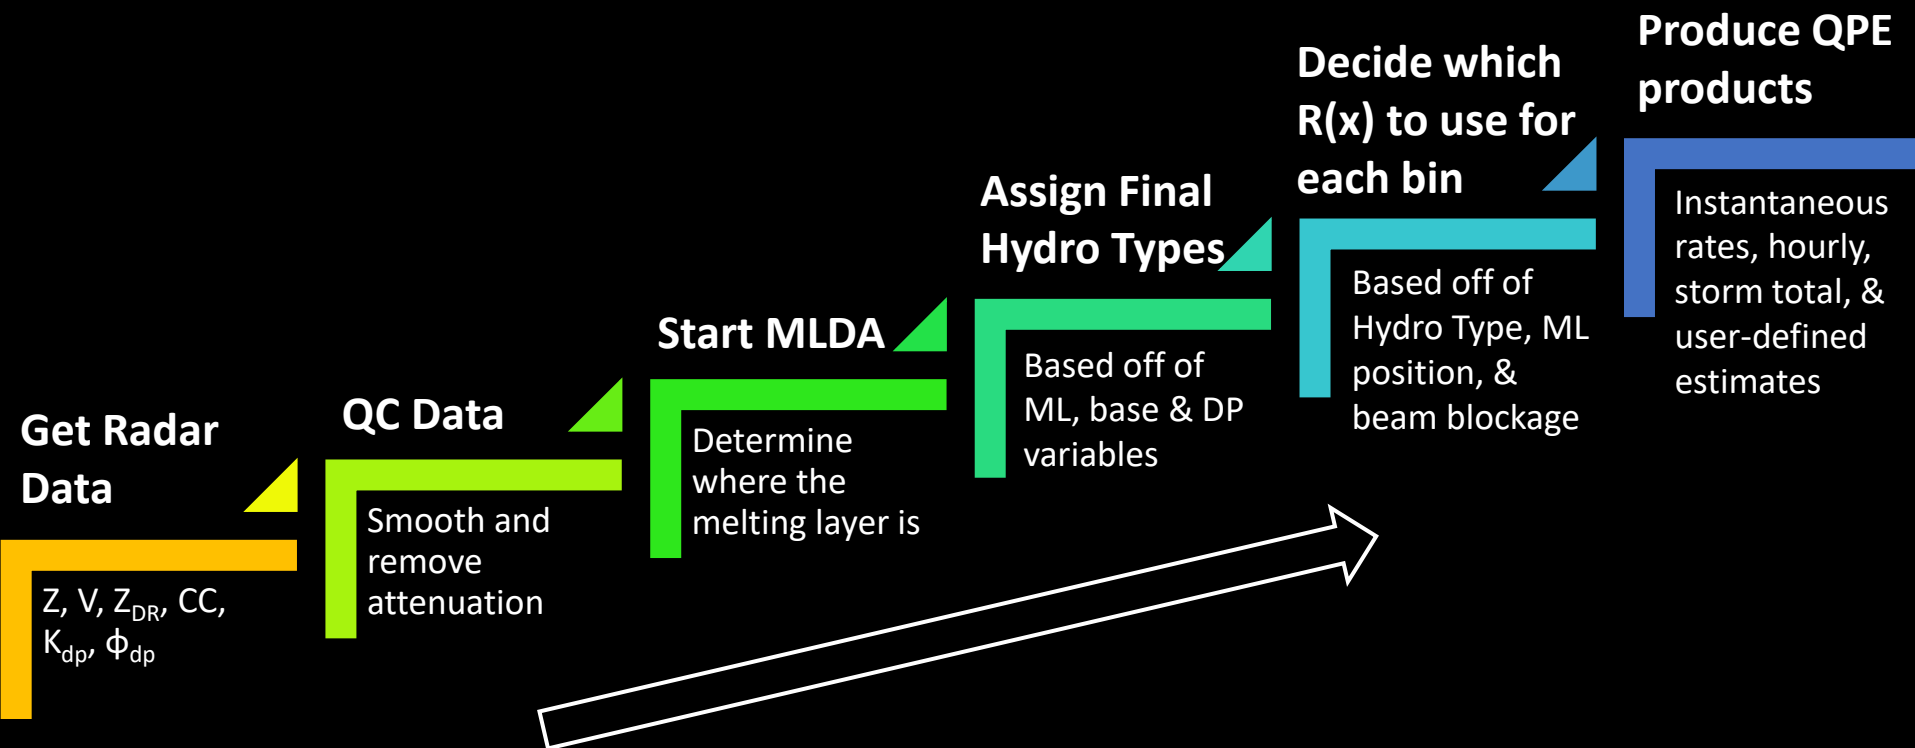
Get Radar Data

Z, V, $Z_{DR}$, CC, $K_{dp}$, $\Phi_{dp}$

QC Data

Smooth and remove attenuation

Start MLDA

Determine where the melting layer is

Assign Final Hydro Types

Based off of ML, base & DP variables

Decide which R(x) to use for each bin

Based off of Hydro Type, ML position, & beam blockage

Produce QPE products

Instantaneous rates, hourly, storm total, & user-defined estimates